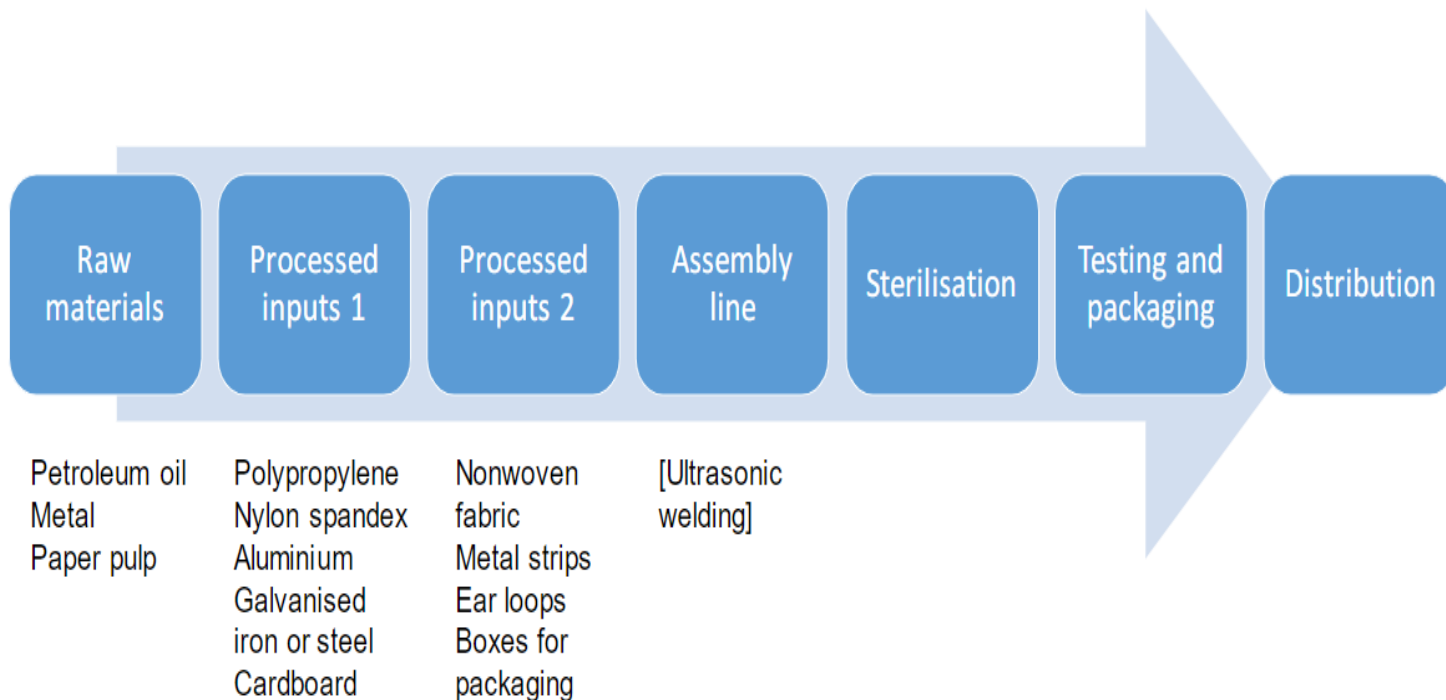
Raw materials

Processed inputs 1

Processed inputs 2

Assembly line

Sterilisation

Testing and packaging

Distribution

Petroleum oil
Metal
Paper pulp

Polypropylene
Nylon spandex
Aluminium
Galvanised iron or steel
Cardboard

Nonwoven fabric
Metal strips
Ear loops
Boxes for packaging

[Ultrasonic welding]